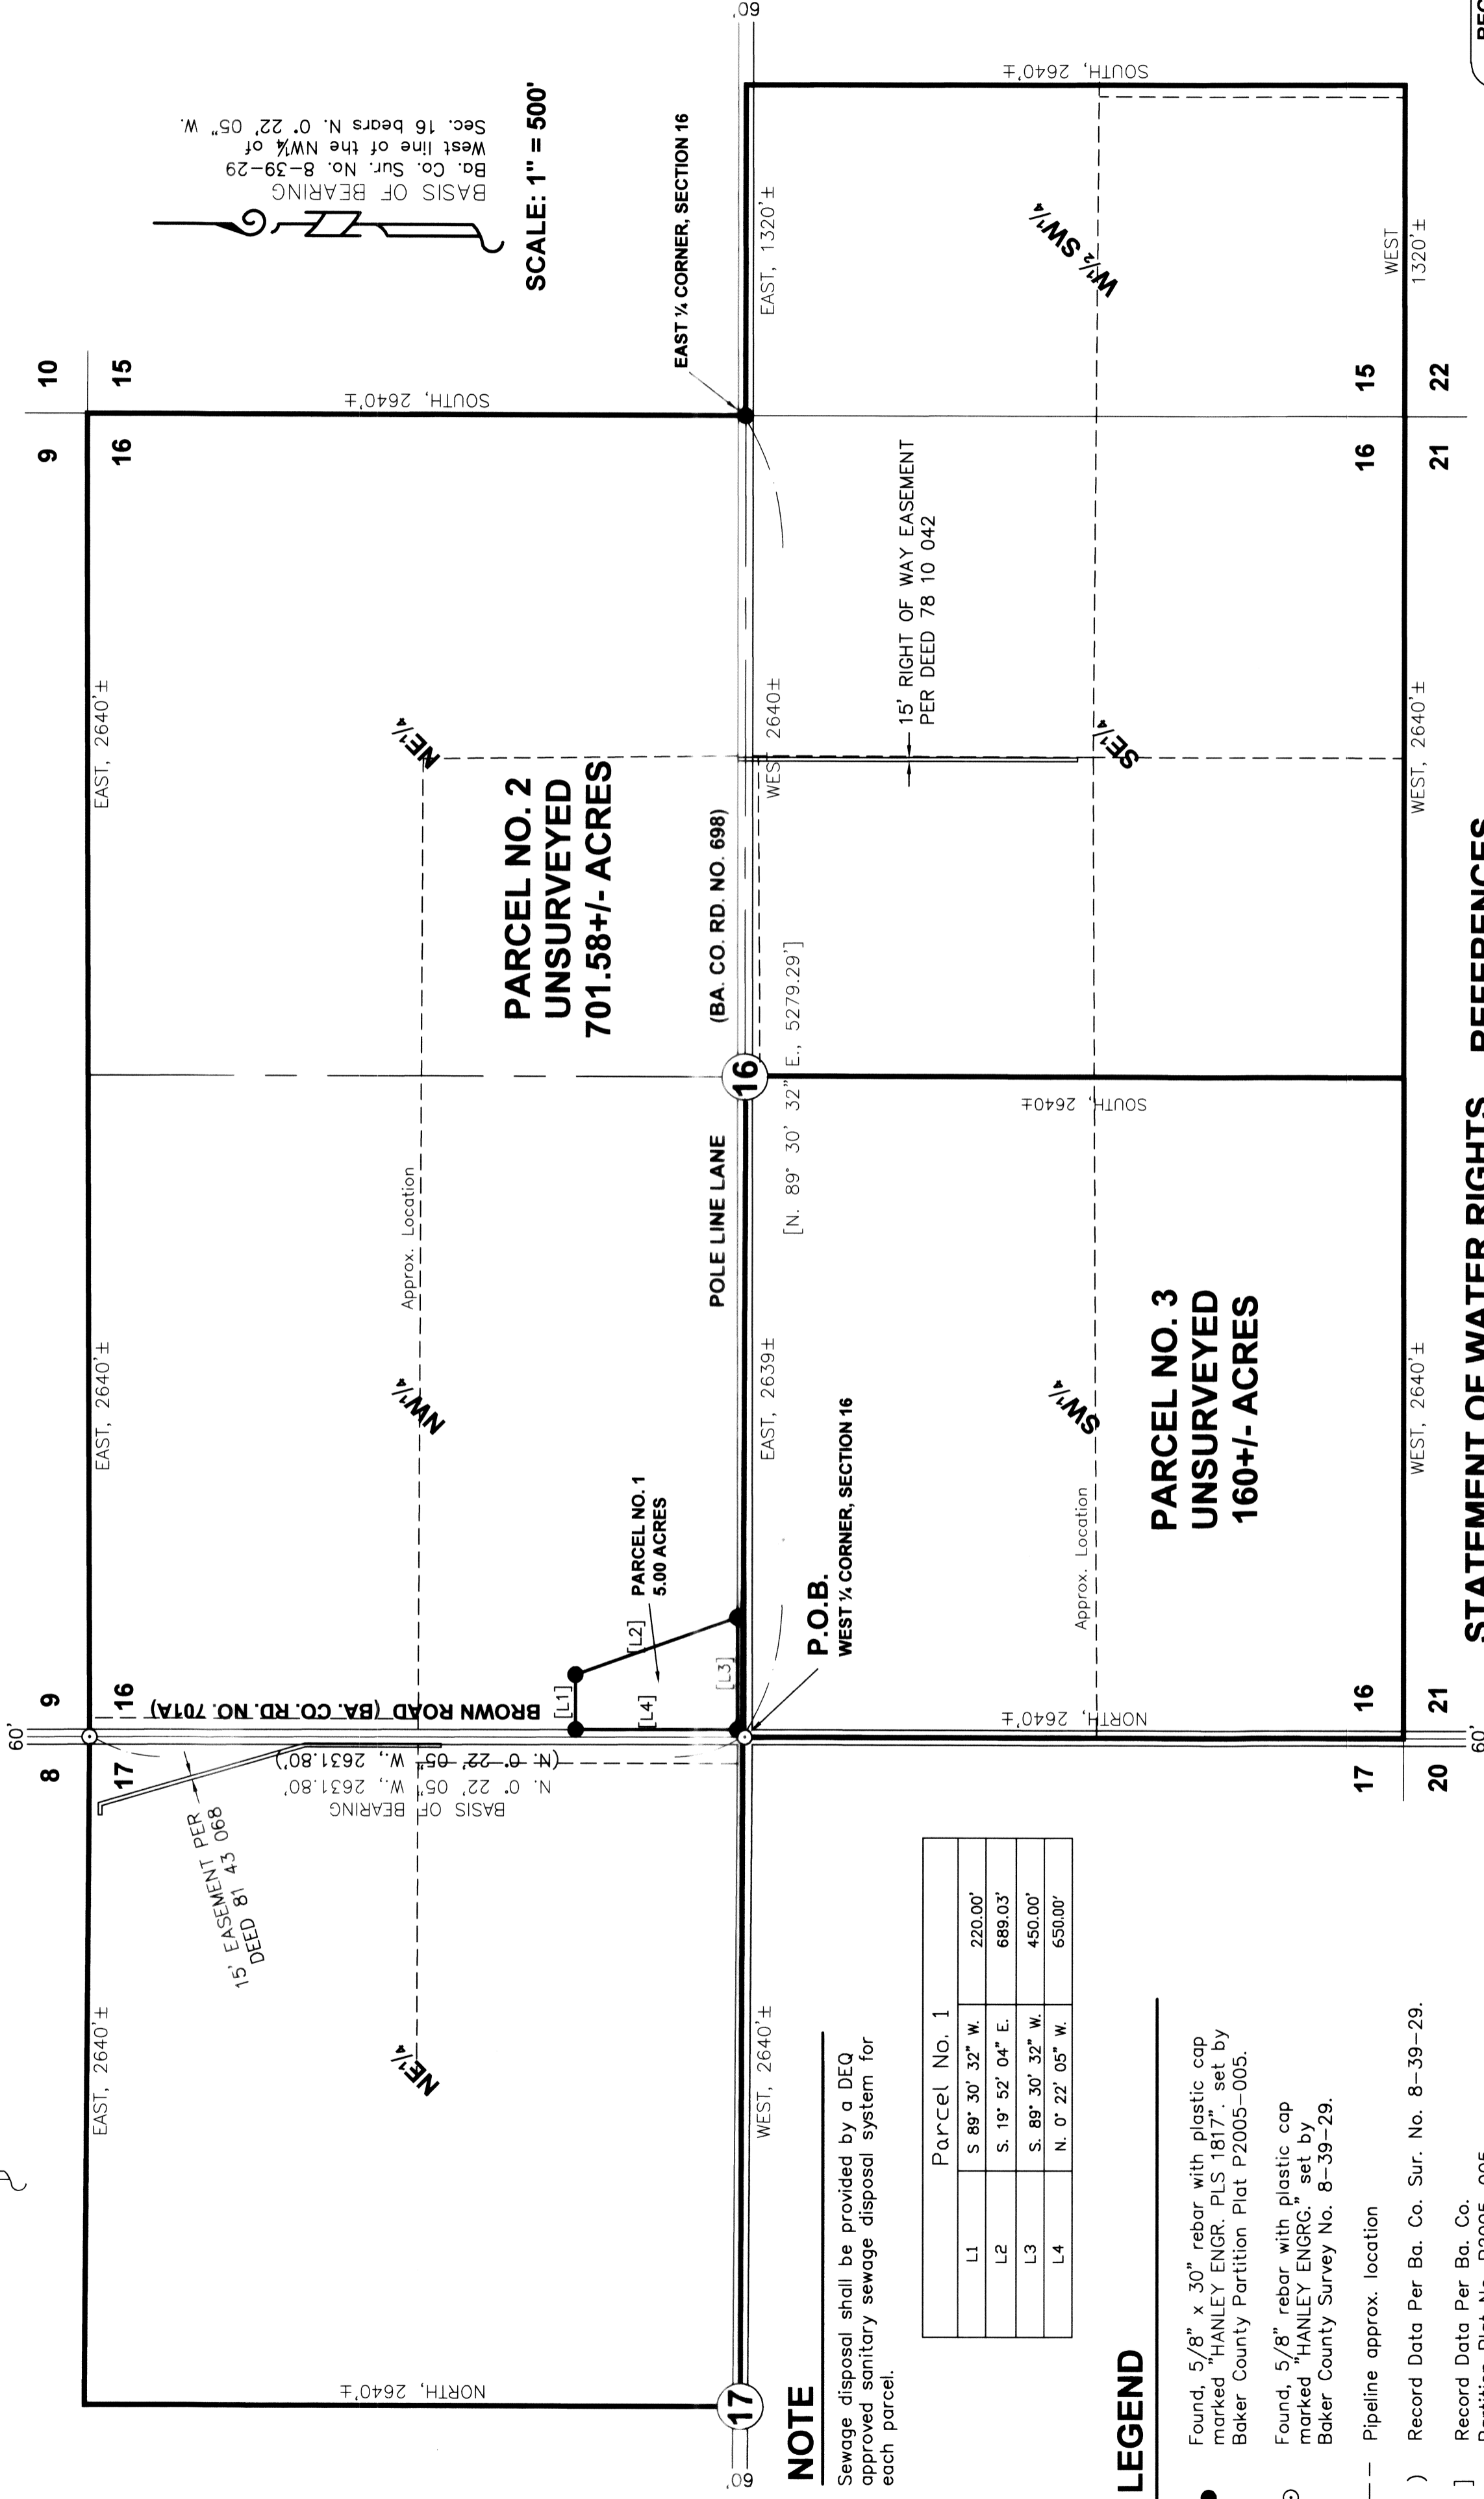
BASIS OF BEARING
Ba. Co. Sur. No. 8-39-29
West line of the NW¼ of
Sec. 16 bears N. 0° 22' 05" W.

SCALE: 1" = 500'

10
15
9
16
SOUTH, 2640'±
EAST ¼ CORNER, SECTION 16
EAST, 1320'±
SOUTH, 2640'±
60'
W½ SW¼
WEST
1320'±
15
22
16
21

EAST, 2640'±
NE¼
PARCEL NO. 2
UNSURVEYED
701.58+/- ACRES
(BA. CO. RD. NO. 698)
WEST 2640±
15' RIGHT OF WAY EASEMENT PER DEED 78 10 042
SE¼
WEST, 2640'±

16
[N. 89° 30' 32" E., 5279.29']
SOUTH, 2640±
POLE LINE LANE
Approx. Location
EAST, 2640'±
NW¼
EAST, 2639±
SW¼
PARCEL NO. 3
UNSURVEYED
160+/- ACRES
WEST, 2640'±
Approx. Location

PARCEL NO. 1
5.00 ACRES
[L2]
[L1]
[L4]
[L3]
P.O.B.
WEST ¼ CORNER, SECTION 16
9
16
BROWN ROAD (BA. CO. RD. NO. 701A)
60'
8
17
(N. 0° 22' 05" W., 2631.80')
N. 0° 22' 05" W., 2631.80'
BASIS OF BEARING
NORTH, 2640'±
16
21
17
20
60'
15' EASEMENT PER DEED 81 43 068
EAST, 2640'±
NE¼
WEST, 2640'±
NORTH, 2640'±
17
60'

STATEMENT OF WATER RIGHTS
REFERENCES

NOTE
Sewage disposal shall be provided by a DEQ approved sanitary sewage disposal system for each parcel.

| Parcel No. 1 | | |
|---|---|---|
| L1 | S 89° 30' 32" W. | 220.00' |
| L2 | S. 19° 52' 04" E. | 689.03' |
| L3 | S. 89° 30' 32" W. | 450.00' |
| L4 | N. 0° 22' 05" W. | 650.00' |

LEGEND
● Found, 5/8" x 30" rebar with plastic cap marked "HANLEY ENGR. PLS 1817". set by Baker County Partition Plat P2005-005.
⊙ Found, 5/8" rebar with plastic cap marked "HANLEY ENGRG." set by Baker County Survey No. 8-39-29.
— — Pipeline approx. location
( ) Record Data Per Ba. Co. Sur. No. 8-39-29.
[ ] Record Data Per Ba. Co. Partition Plat No. P2005-005